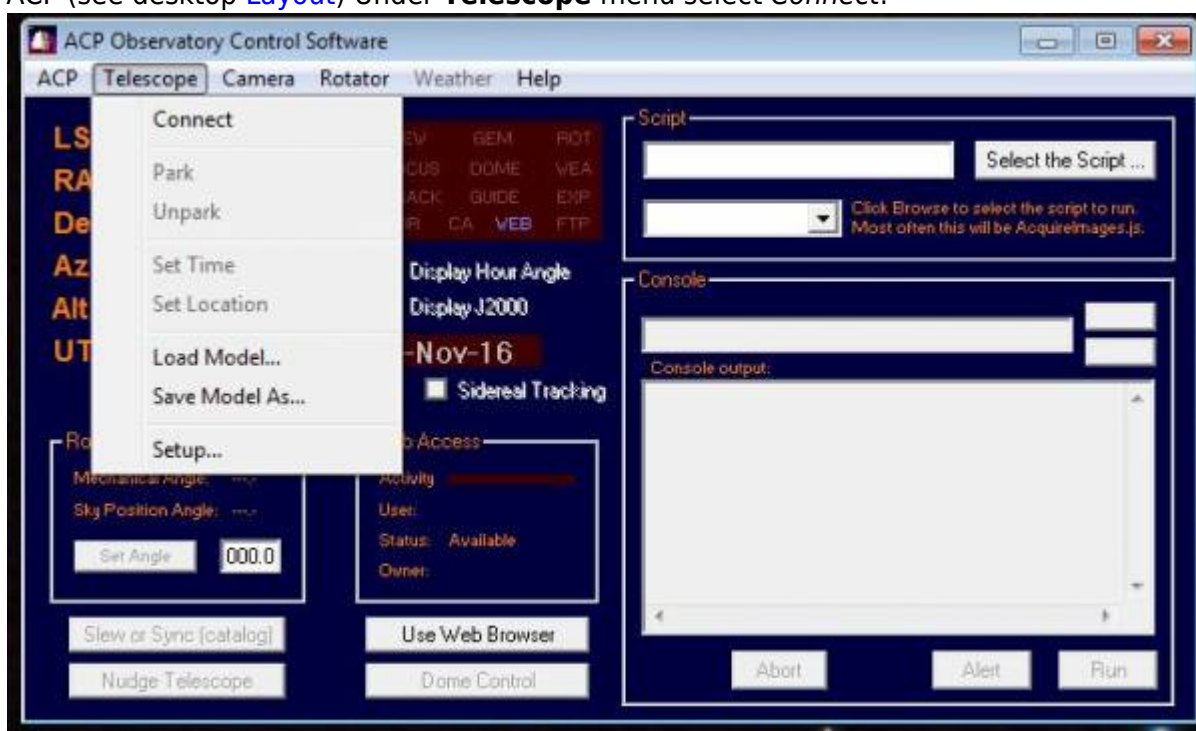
ACP (see desktop Layout) under Telescope menu select Connect.

ACP Observatory Control Software

ACP Telescope Camera Rotator Weather Help

Connect
Park
Unpark
Set Time
Set Location
Load Model...
Save Model As...
Setup...

LS
RA
De
Az
Alt
UT

EV GEM ROT
CUS DOME VEA
ACK GUIDE EXP
R CA WEB FTP

Display Hour Angle
Display J2000

-Nov-16

Sidereal Tracking

Ro
Mechanical Angle: ---.-
Sky Position Angle: ---.-
Set Angle 000.0

Access
Activity
User:
Status: Available
Owner:

Slew or Sync (catalog)
Nudge Telescope
Use Web Browser
Dome Control

Script
Select the Script ...
Click Browse to select the script to run. Most often this will be AcquireImages.js.

Console
Console output:

Abort Alert Run